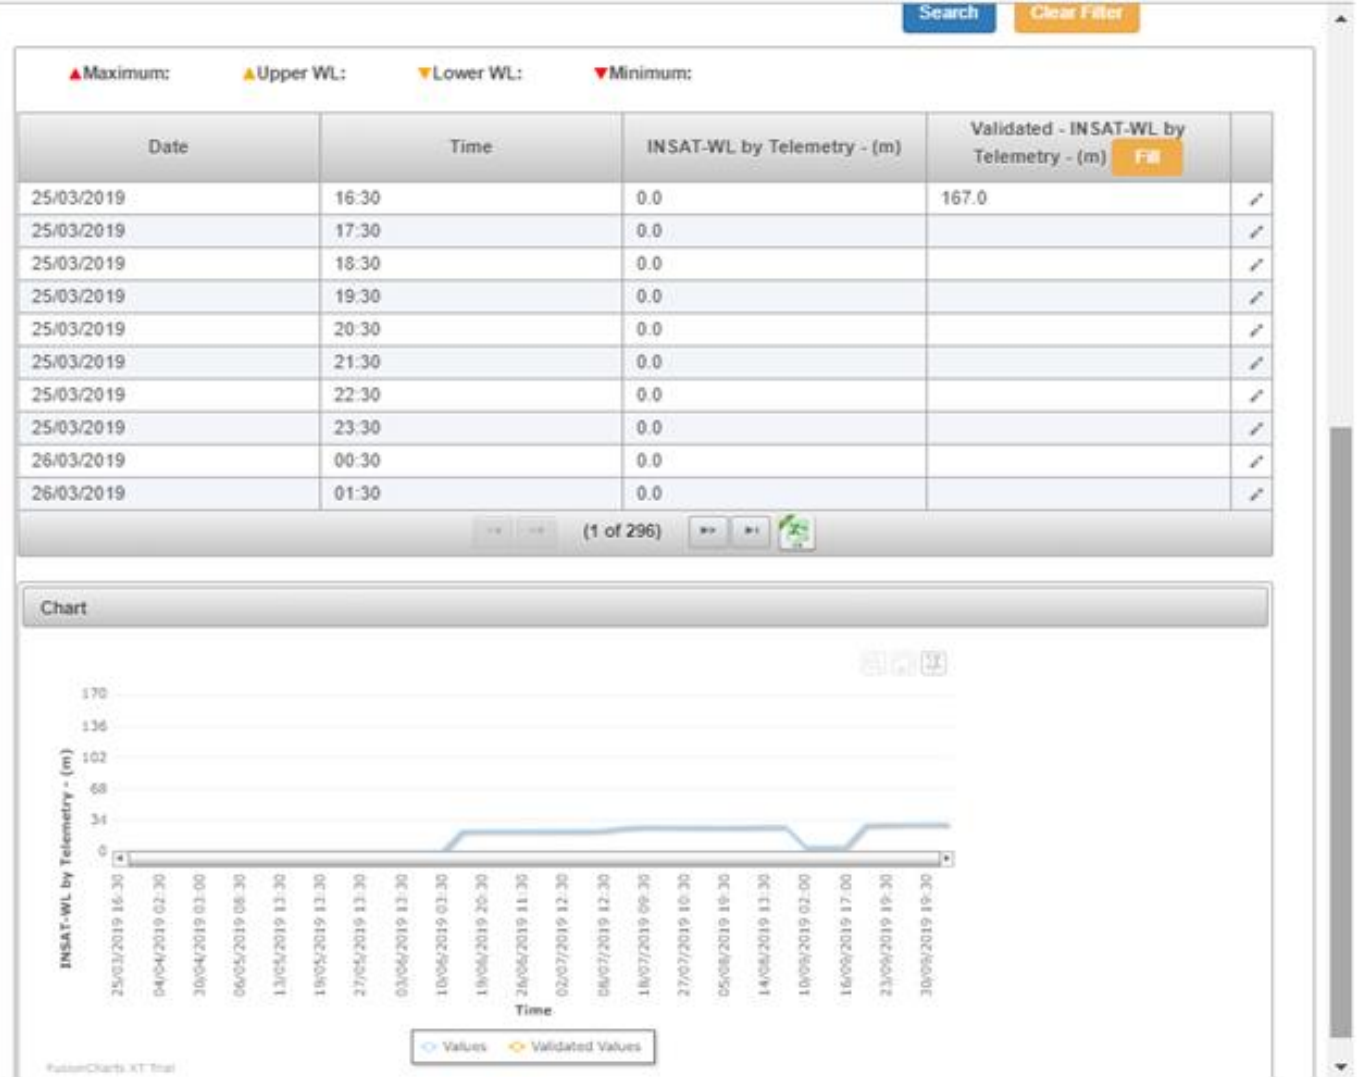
Search Clear Filter

▲Maximum: ▲Upper WL: ▼Lower WL: ▼Minimum:

| Date | Time | INSAT-WL by Telemetry - (m) | Validated - INSAT-WL by Telemetry - (m) Fill | |
|---|---|---|---|---|
| 25/03/2019 | 16:30 | 0.0 | 167.0 | |
| 25/03/2019 | 17:30 | 0.0 | | |
| 25/03/2019 | 18:30 | 0.0 | | |
| 25/03/2019 | 19:30 | 0.0 | | |
| 25/03/2019 | 20:30 | 0.0 | | |
| 25/03/2019 | 21:30 | 0.0 | | |
| 25/03/2019 | 22:30 | 0.0 | | |
| 25/03/2019 | 23:30 | 0.0 | | |
| 26/03/2019 | 00:30 | 0.0 | | |
| 26/03/2019 | 01:30 | 0.0 | | |

(1 of 296)

Chart

170
136
102
68
34
0

INSAT-WL by Telemetry - (m)

25/03/2019 16:30
04/04/2019 02:30
20/04/2019 03:00
06/05/2019 08:30
13/05/2019 13:30
19/05/2019 13:30
27/05/2019 13:30
03/06/2019 13:30
10/06/2019 03:30
19/06/2019 20:30
26/06/2019 11:30
02/07/2019 12:30
08/07/2019 12:30
18/07/2019 09:30
27/07/2019 10:30
05/08/2019 19:30
14/08/2019 13:30
10/09/2019 02:00
16/09/2019 17:00
23/09/2019 19:30
30/09/2019 19:30

Time

Values Validated Values

FusionCharts XT Trial